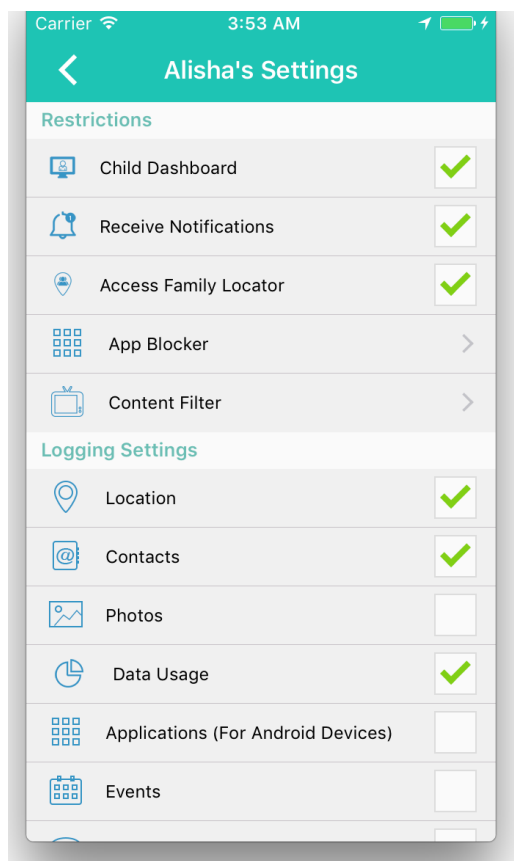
Carrier 3:53 AM

Alisha's Settings

Restrictions

Child Dashboard

Receive Notifications

Access Family Locator

App Blocker

Content Filter

Logging Settings

Location

Contacts

Photos

Data Usage

Applications (For Android Devices)

Events